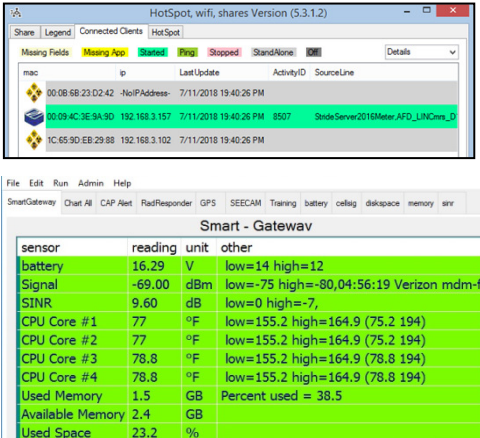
HotSpot, wifi, shares Version (5.3.1.2)

Share | Legend | Connected Clients | HotSpot

Missing Fields | Missing App | Started | Ping | Stopped | StandAlone | Off | Details

| mac | ip | LastUpdate | ActivityID | SourceLine |
|---|---|---|---|---|
| 00:0B:6B:23:D2:42 | -NoIPAddress- | 7/11/2018 19:40:26 PM | | |
| 00:09:4C:3E:9A:9D | 192.168.3.157 | 7/11/2018 19:40:26 PM | 8507 | StrideServer2016Meter,AFD_LINCmrs_D |
| 1C:65:9D:EB:29:88 | 192.168.3.102 | 7/11/2018 19:40:26 PM | | |

File Edit Run Admin Help

SmartGateway | Chart All | CAP Alert | RadResponder | GPS | SEECAM | Training | battery | cellsig | diskspace | memory | sinr

Smart - Gatewav

| sensor | reading | unit | other |
|---|---|---|---|
| battery | 16.29 | V | low=14 high=12 |
| Signal | -69.00 | dBm | low=-75 high=-80,04:56:19 Verizon mdm-f |
| SINR | 9.60 | dB | low=0 high=-7, |
| CPU Core #1 | 77 | °F | low=155.2 high=164.9 (75.2 194) |
| CPU Core #2 | 77 | °F | low=155.2 high=164.9 (75.2 194) |
| CPU Core #3 | 78.8 | °F | low=155.2 high=164.9 (78.8 194) |
| CPU Core #4 | 78.8 | °F | low=155.2 high=164.9 (78.8 194) |
| Used Memory | 1.5 | GB | Percent used = 38.5 |
| Available Memory | 2.4 | GB | |
| Used Space | 23.2 | % | |